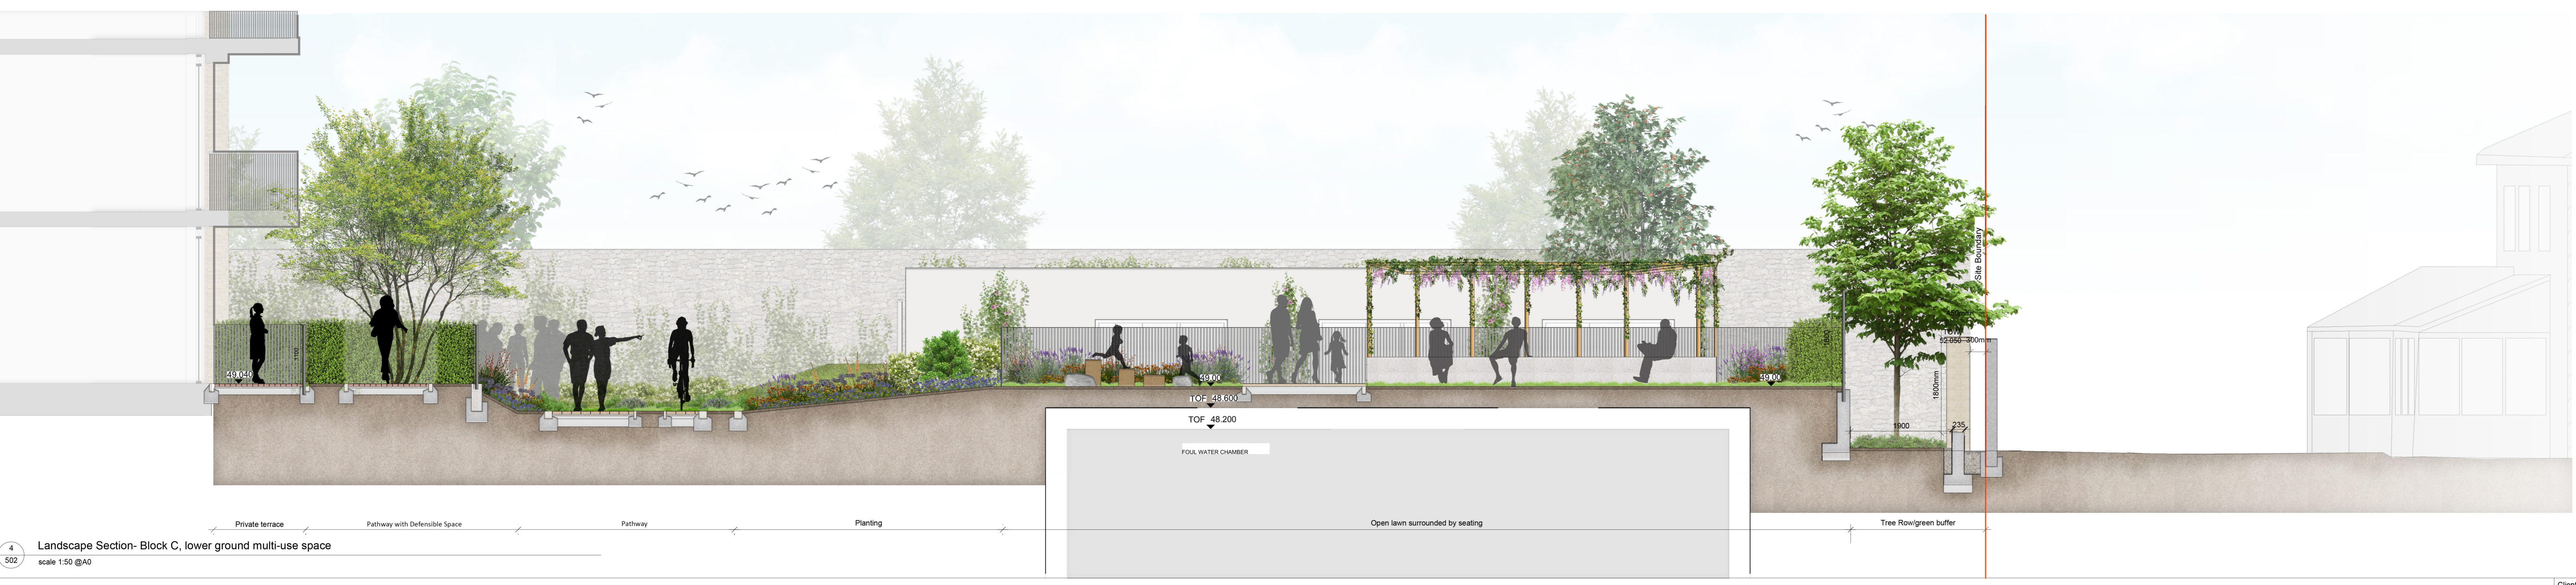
Site Boundary

1100

49.040

TOF 48.600

TOF 48.200

49.00

49.00

49.00

TOW
52.050 - 400mm

1800mm

1900

235

FOUL WATER CHAMBER

Private terrace
Pathway with Defensible Space
Pathway
Planting
Open lawn surrounded by seating
Tree Row/green buffer

4
502

Landscape Section- Block C, lower ground multi-use space
scale 1:50 @A0